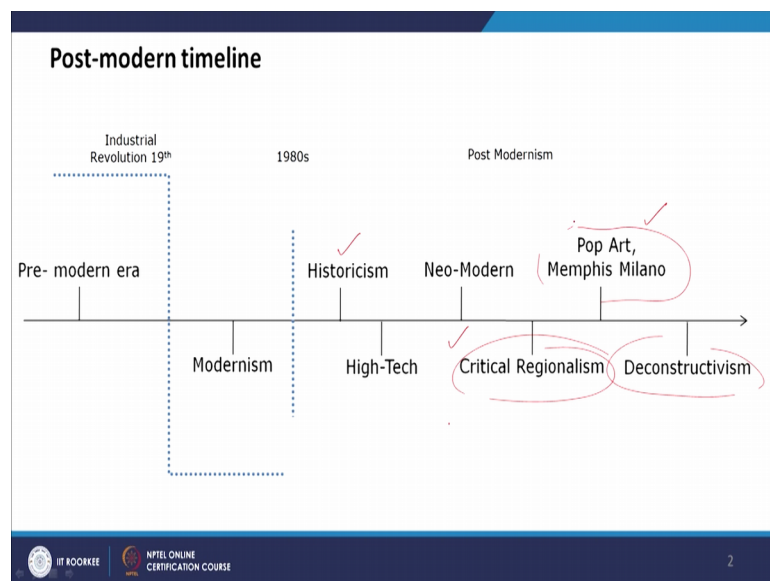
Post-modern timeline

Industrial Revolution 19th

1980s

Post Modernism

Pre- modern era

Modernism

Historicism

High-Tech

Neo-Modern

Critical Regionalism

Pop Art, Memphis Milano

Deconstructivism

IIT ROORKEE

NPTEL ONLINE CERTIFICATION COURSE

2